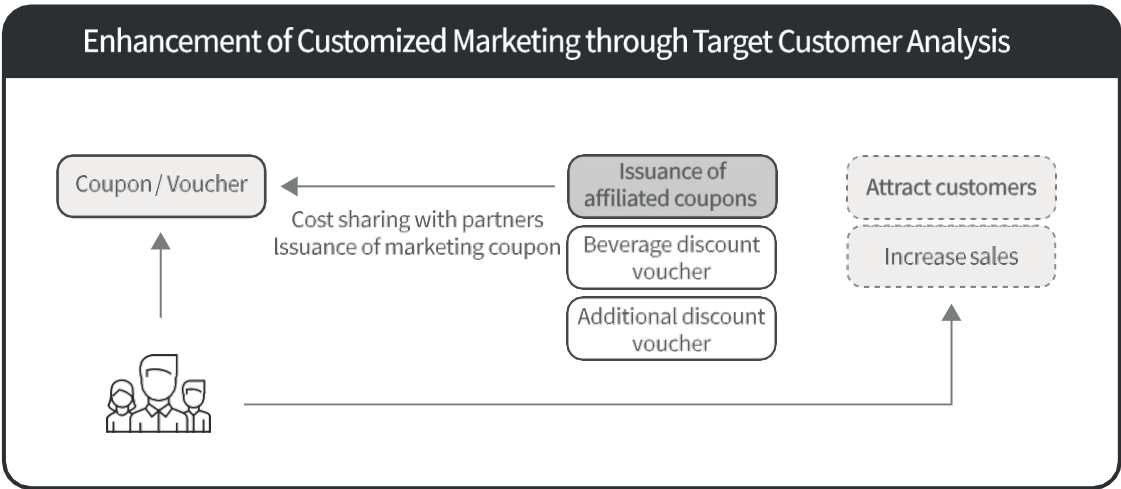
Enhancement of Customized Marketing through Target Customer Analysis

Coupon / Voucher

Cost sharing with partners
Issuance of marketing coupon

Issuance of affiliated coupons

Beverage discount voucher

Additional discount voucher

Attract customers

Increase sales